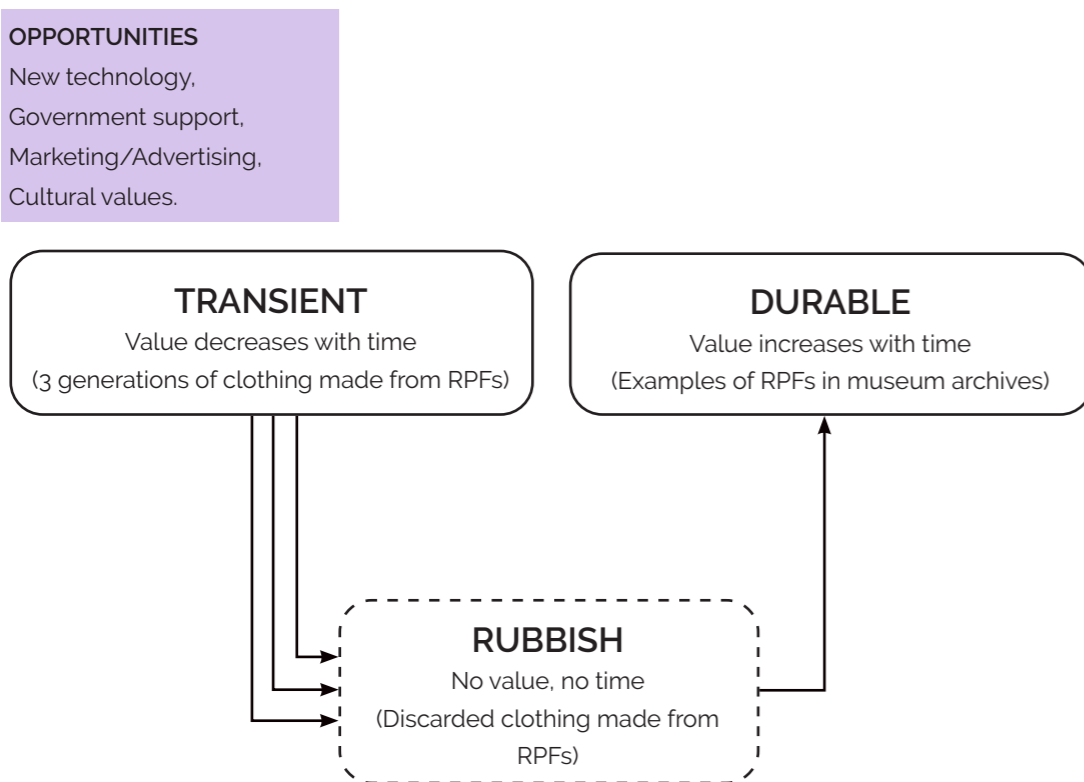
OPPORTUNITIES
New technology,
Government support,
Marketing/Advertising,
Cultural values.

TRANSIENT
Value decreases with time
(3 generations of clothing made from RPFs)

DURABLE
Value increases with time
(Examples of RPFs in museum archives)

RUBBISH
No value, no time
(Discarded clothing made from RPFs)